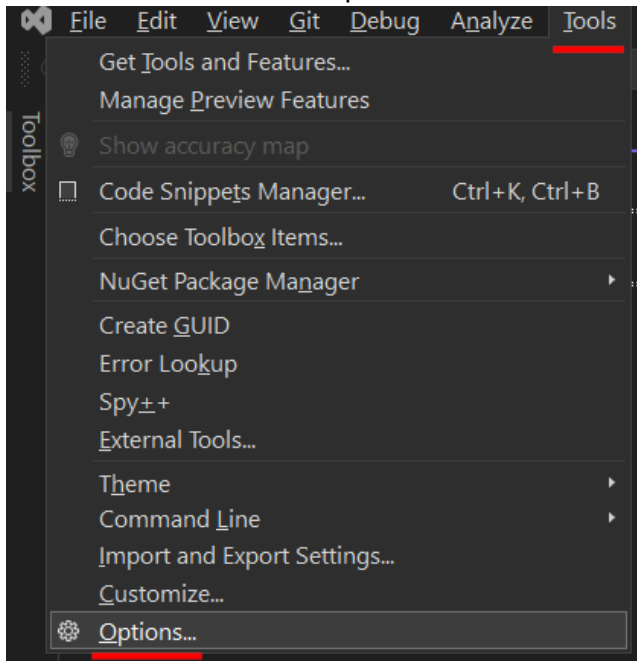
File Edit View Git Debug Analyze Tools

Toolbox

Get Tools and Features...
Manage Preview Features
Show accuracy map
Code Snippets Manager... Ctrl+K, Ctrl+B
Choose Toolbox Items...
NuGet Package Manager
Create GUID
Error Lookup
Spy++
External Tools...
Theme
Command Line
Import and Export Settings...
Customize...
Options...